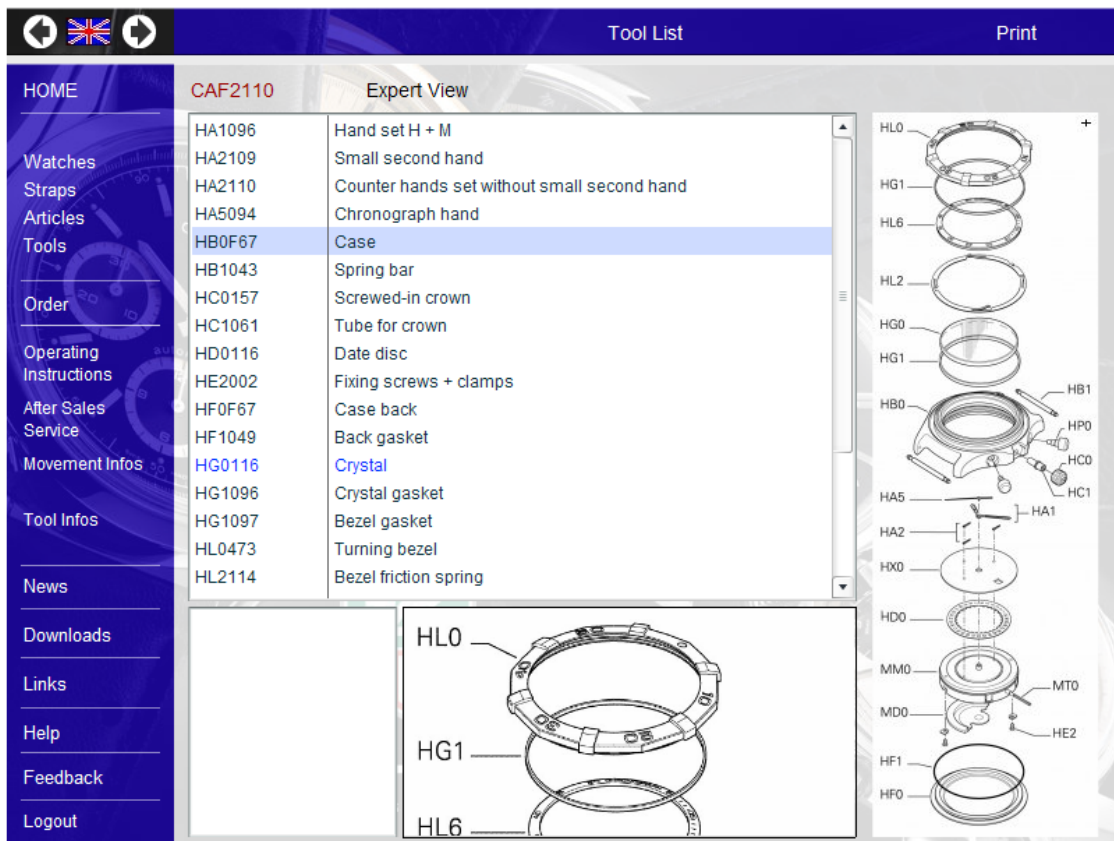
Tool List

Print

HOME

Watches
Straps
Articles
Tools

Order

Operating Instructions
After Sales Service
Movement Infos

Tool Infos

News
Downloads
Links
Help
Feedback
Logout

CAF2110

Expert View

| | |
|---|---|
| HA1096 | Hand set H + M |
| HA2109 | Small second hand |
| HA2110 | Counter hands set without small second hand |
| HA5094 | Chronograph hand |
| HB0F67 | Case |
| HB1043 | Spring bar |
| HC0157 | Screwed-in crown |
| HC1061 | Tube for crown |
| HD0116 | Date disc |
| HE2002 | Fixing screws + clamps |
| HF0F67 | Case back |
| HF1049 | Back gasket |
| HG0116 | Crystal |
| HG1096 | Crystal gasket |
| HG1097 | Bezel gasket |
| HL0473 | Turning bezel |
| HL2114 | Bezel friction spring |

HL0
HG1
HL6

+
HL0
HG1
HL6
HL2
HG0
HG1
HB1
HB0
HP0
HC0
HC1
HA5
HA1
HA2
HX0
HD0
MM0
MT0
MD0
HE2
HF1
HF0